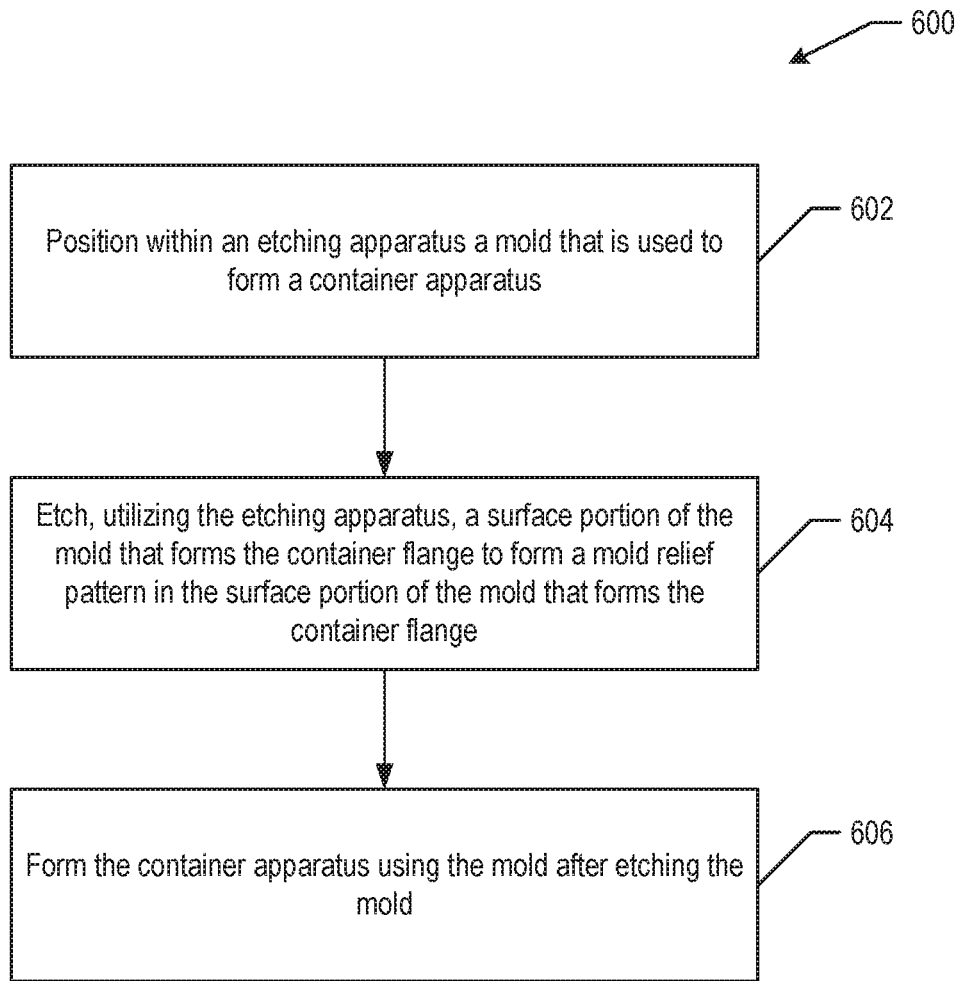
600

Position within an etching apparatus a mold that is used to form a container apparatus

602

Etch, utilizing the etching apparatus, a surface portion of the mold that forms the container flange to form a mold relief pattern in the surface portion of the mold that forms the container flange

604

Form the container apparatus using the mold after etching the mold

606